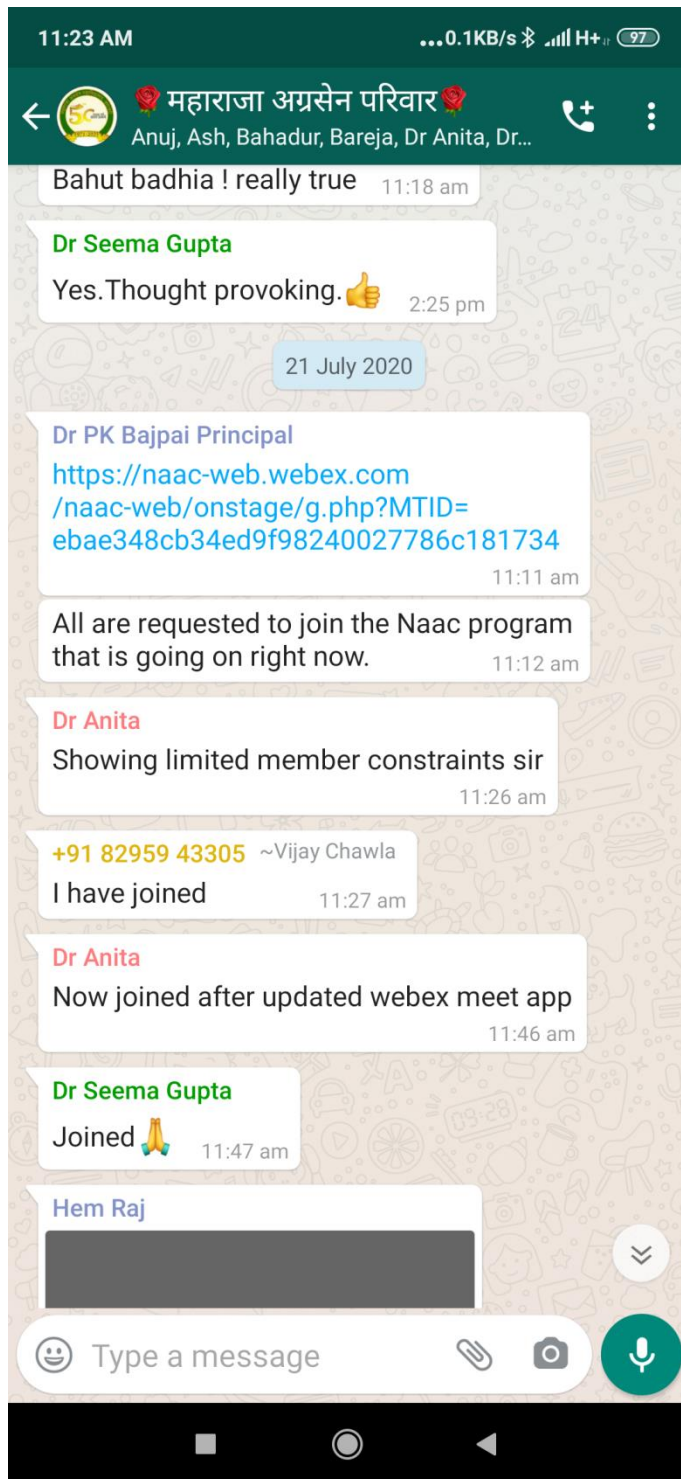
11:23 AM ...0.1KB/s H+ 97

🌹महाराजा अग्रसेन परिवार🌹
Anuj, Ash, Bahadur, Bareja, Dr Anita, Dr...

Bahut badhia ! really true 11:18 am

Dr Seema Gupta
Yes.Thought provoking.👍 2:25 pm

21 July 2020

Dr PK Bajpai Principal
https://naac-web.webex.com/naac-web/onstage/g.php?MTID=ebae348cb34ed9f98240027786c181734
11:11 am

All are requested to join the Naac program that is going on right now. 11:12 am

Dr Anita
Showing limited member constraints sir
11:26 am

+91 82959 43305 ~Vijay Chawla
I have joined 11:27 am

Dr Anita
Now joined after updated webex meet app
11:46 am

Dr Seema Gupta
Joined🙏 11:47 am

Hem Raj

Type a message